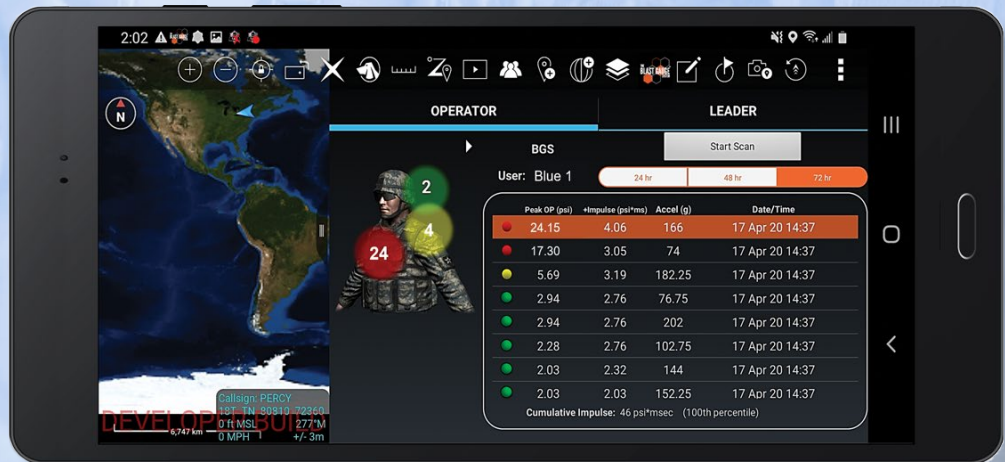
2:02

N

OPERATOR

LEADER

BGS

Start Scan

User: Blue 1

24 hr

48 hr

72 hr

2

4

24

| Peak OP (psi) | +Impulse (psi*ms) | Accel (g) | Date/Time |
|---|---|---|---|
| 24.15 | 4.06 | 166 | 17 Apr 20 14:37 |
| 17.30 | 3.05 | 74 | 17 Apr 20 14:37 |
| 5.69 | 3.19 | 182.25 | 17 Apr 20 14:37 |
| 2.94 | 2.76 | 76.75 | 17 Apr 20 14:37 |
| 2.94 | 2.76 | 202 | 17 Apr 20 14:37 |
| 2.28 | 2.76 | 102.75 | 17 Apr 20 14:37 |
| 2.03 | 2.32 | 144 | 17 Apr 20 14:37 |
| 2.03 | 2.03 | 152.25 | 17 Apr 20 14:37 |

Cumulative Impulse: 46 psi*msec (100th percentile)

Callsign: PERCY
18T TN 80810 72360
0 ft MSL 277°M
0 MPH +/- 3m
6,747 km

DEVELOPER BUILD